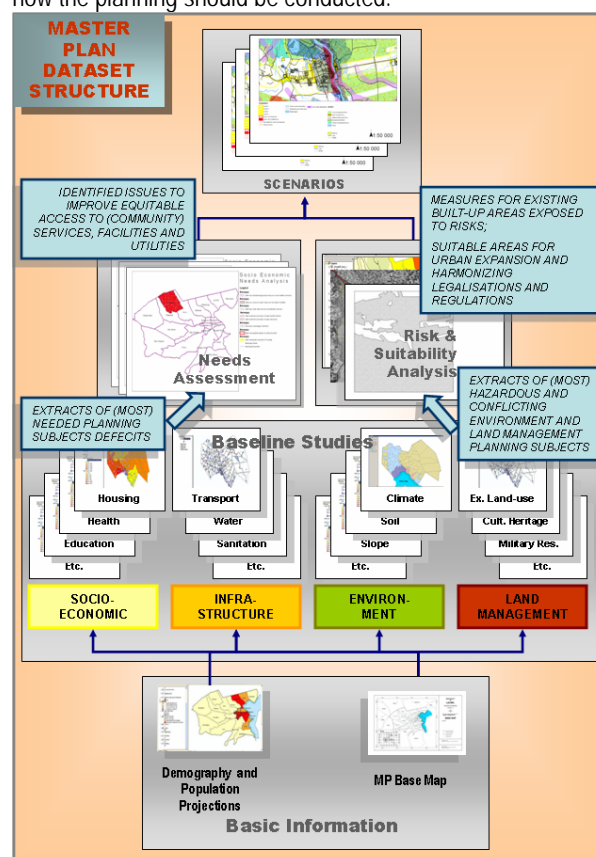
how the planning should be conducted.

MASTER PLAN DATASET STRUCTURE

A 1:50 000
A 1:50 000

SCENARIOS

IDENTIFIED ISSUES TO IMPROVE EQUITABLE ACCESS TO (COMMUNITY) SERVICES, FACILITIES AND UTILITIES

MEASURES FOR EXISTING BUILT-UP AREAS EXPOSED TO RISKS;

SUITABLE AREAS FOR URBAN EXPANSION AND HARMONIZING LEGALISATIONS AND REGULATIONS

Socio Economic Needs Analysis

Needs Assessment

Risk & Suitability Analysis

EXTRACTS OF (MOST) NEEDED PLANNING SUBJECTS DEFECITS

EXTRACTS OF (MOST) HAZARDOUS AND CONFLICTING ENVIRONMENT AND LAND MANAGEMENT PLANNING SUBJECTS

Baseline Studies

Housing
Health
Education
Etc.

Transport
Water
Sanitation
Etc.

Climate
Soil
Slope
Etc.

Ex. Land-use
Cult. Heritage
Military Res.
Etc.

SOCIO-ECONOMIC

INFRA-STRUCTURE

ENVIRON-MENT

LAND MANAGEMENT

Demography and Population Projections

MP Base Map

Basic Information